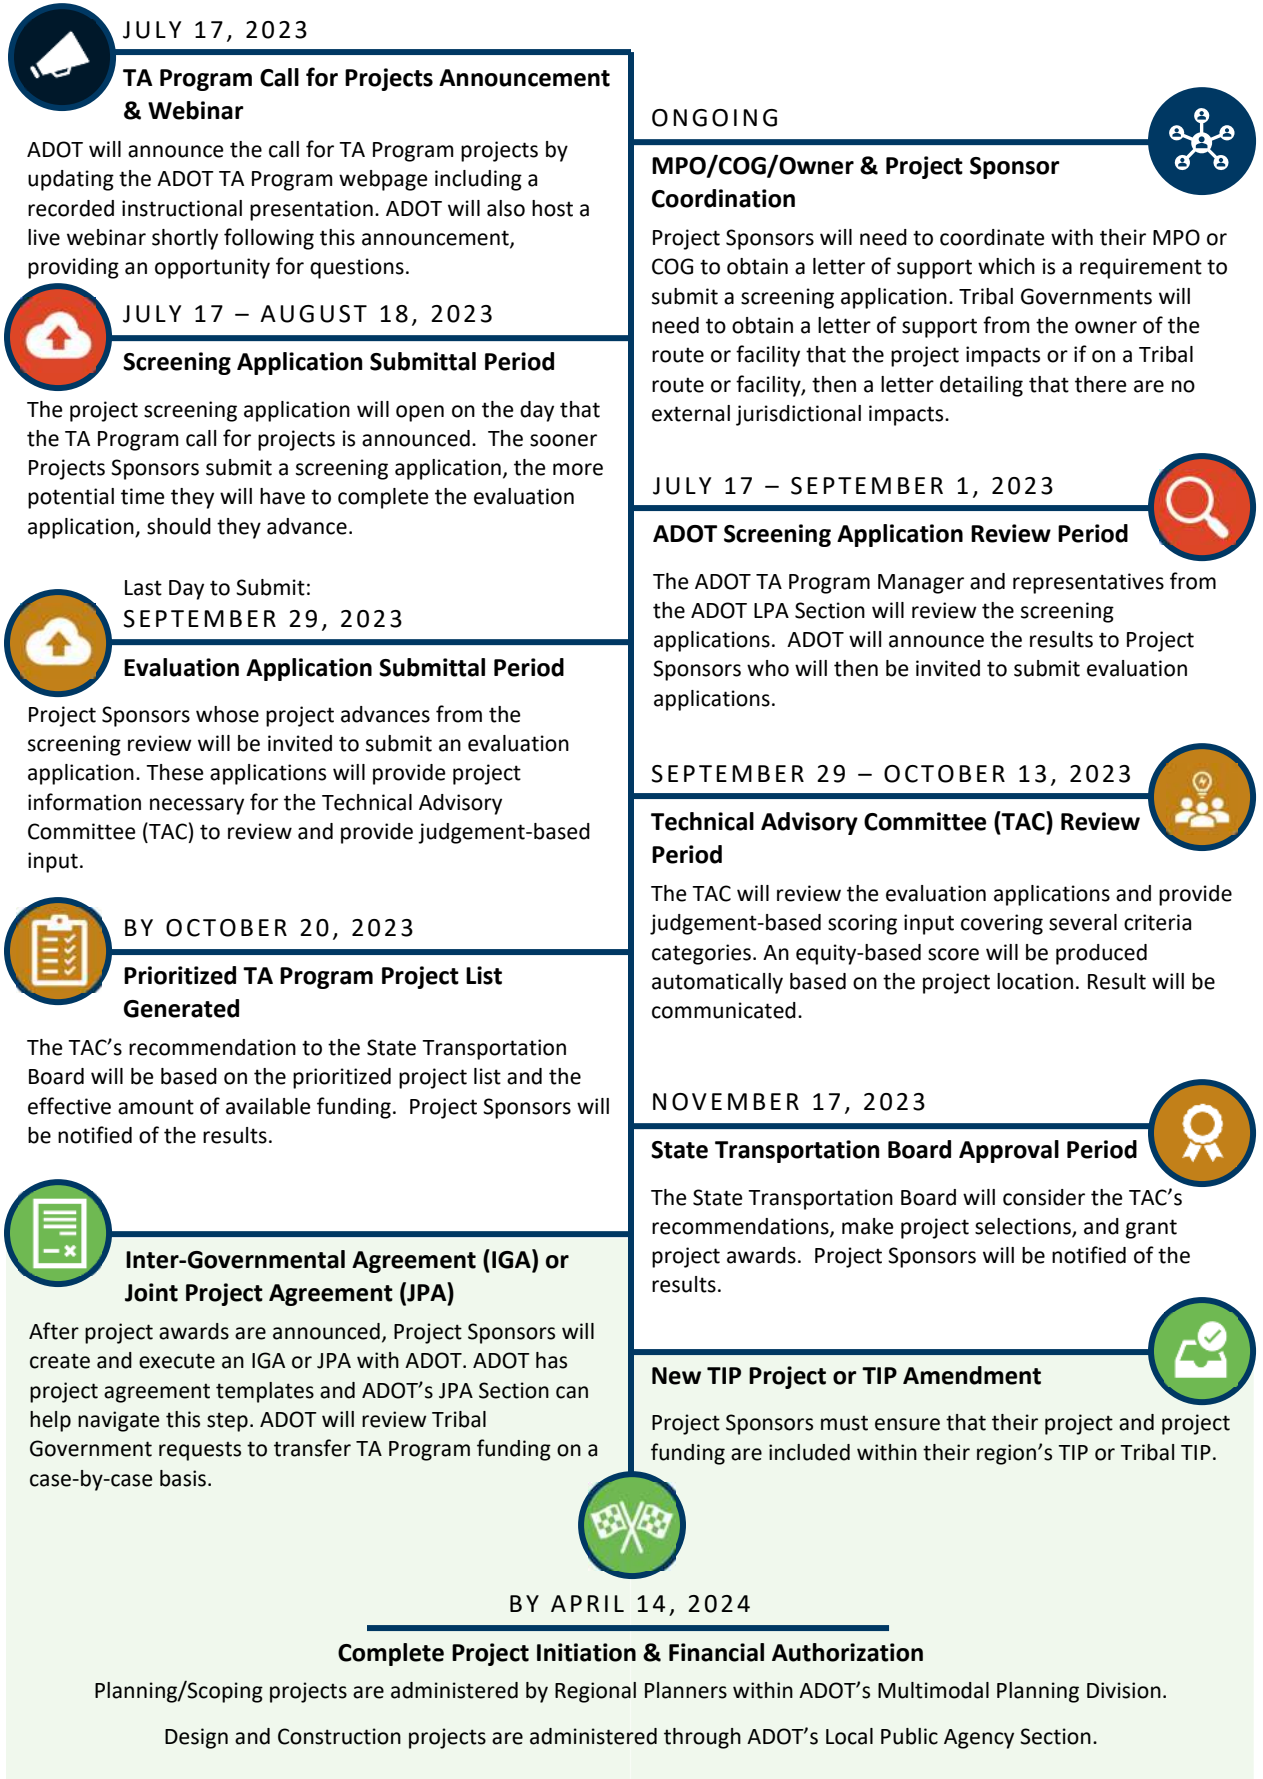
JULY 17, 2023

TA Program Call for Projects Announcement & Webinar

ADOT will announce the call for TA Program projects by updating the ADOT TA Program webpage including a recorded instructional presentation. ADOT will also host a live webinar shortly following this announcement, providing an opportunity for questions.

JULY 17 – AUGUST 18, 2023

Screening Application Submittal Period

The project screening application will open on the day that the TA Program call for projects is announced. The sooner Projects Sponsors submit a screening application, the more potential time they will have to complete the evaluation application, should they advance.

Last Day to Submit:
SEPTEMBER 29, 2023

Evaluation Application Submittal Period

Project Sponsors whose project advances from the screening review will be invited to submit an evaluation application. These applications will provide project information necessary for the Technical Advisory Committee (TAC) to review and provide judgement-based input.

BY OCTOBER 20, 2023

Prioritized TA Program Project List Generated

The TAC's recommendation to the State Transportation Board will be based on the prioritized project list and the effective amount of available funding. Project Sponsors will be notified of the results.

Inter-Governmental Agreement (IGA) or Joint Project Agreement (JPA)

After project awards are announced, Project Sponsors will create and execute an IGA or JPA with ADOT. ADOT has project agreement templates and ADOT's JPA Section can help navigate this step. ADOT will review Tribal Government requests to transfer TA Program funding on a case-by-case basis.

ONGOING

MPO/COG/Owner & Project Sponsor Coordination

Project Sponsors will need to coordinate with their MPO or COG to obtain a letter of support which is a requirement to submit a screening application. Tribal Governments will need to obtain a letter of support from the owner of the route or facility that the project impacts or if on a Tribal route or facility, then a letter detailing that there are no external jurisdictional impacts.

JULY 17 – SEPTEMBER 1, 2023

ADOT Screening Application Review Period

The ADOT TA Program Manager and representatives from the ADOT LPA Section will review the screening applications. ADOT will announce the results to Project Sponsors who will then be invited to submit evaluation applications.

SEPTEMBER 29 – OCTOBER 13, 2023

Technical Advisory Committee (TAC) Review Period

The TAC will review the evaluation applications and provide judgement-based scoring input covering several criteria categories. An equity-based score will be produced automatically based on the project location. Result will be communicated.

NOVEMBER 17, 2023

State Transportation Board Approval Period

The State Transportation Board will consider the TAC's recommendations, make project selections, and grant project awards. Project Sponsors will be notified of the results.

New TIP Project or TIP Amendment

Project Sponsors must ensure that their project and project funding are included within their region's TIP or Tribal TIP.

BY APRIL 14, 2024

Complete Project Initiation & Financial Authorization

Planning/Scoping projects are administered by Regional Planners within ADOT's Multimodal Planning Division.

Design and Construction projects are administered through ADOT's Local Public Agency Section.